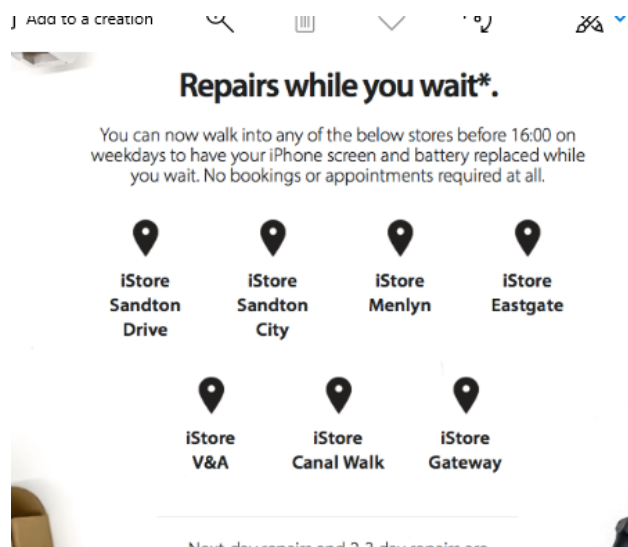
Add to a creation

Repairs while you wait*.

You can now walk into any of the below stores before 16:00 on weekdays to have your iPhone screen and battery replaced while you wait. No bookings or appointments required at all.

iStore Sandton Drive

iStore Sandton City

iStore Menlyn

iStore Eastgate

iStore V&A

iStore Canal Walk

iStore Gateway

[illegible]